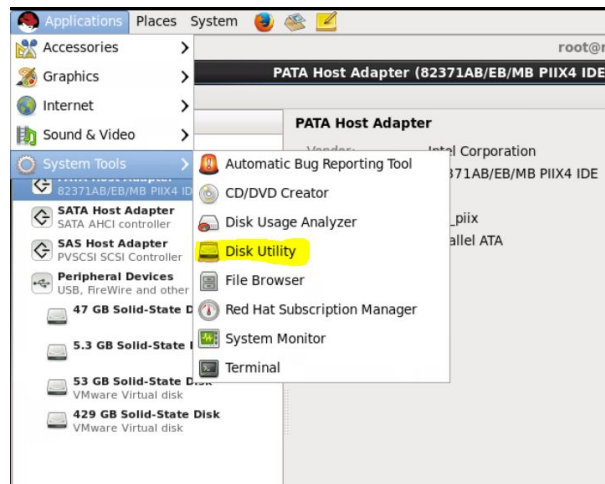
Applications Places System

Accessories
Graphics
Internet
Sound & Video
System Tools

root@r

PATA Host Adapter (82371AB/EB/MB PIIX4 IDE

PATA Host Adapter

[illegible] Intel Corporation
82371AB/EB/MB PIIX4 IDE
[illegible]_piix
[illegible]allel ATA

Automatic Bug Reporting Tool
CD/DVD Creator
Disk Usage Analyzer
Disk Utility
File Browser
Red Hat Subscription Manager
System Monitor
Terminal

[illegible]
82371AB/EB/MB PIIX4 ID
SATA Host Adapter
SATA AHCI controller
SAS Host Adapter
PVSCSI SCSI Controller
Peripheral Devices
USB, FireWire and other
47 GB Solid-State D
5.3 GB Solid-State
53 GB Solid-State Disk
VMware Virtual disk
429 GB Solid-State Disk
VMware Virtual disk